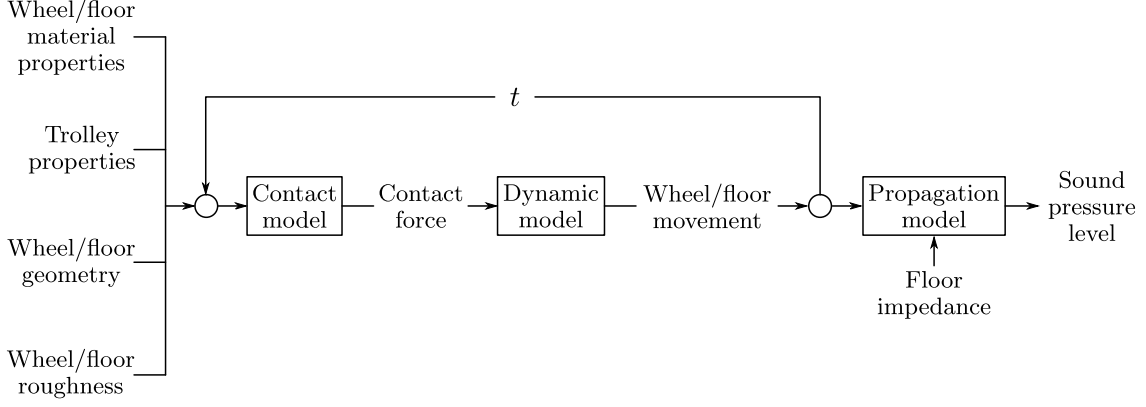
Wheel/floor material properties

Trolley properties

Wheel/floor geometry

Wheel/floor roughness

$t$

Contact model

Contact force

Dynamic model

Wheel/floor movement

Propagation model

Floor impedance

Sound pressure level